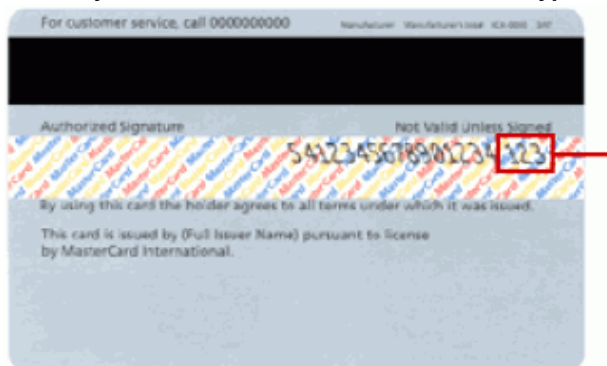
For customer service, call 0000000000

Manufacturer Manufacturer's Issue ICA 0000 3AY

Authorized Signature

Not Valid Unless Signed

5412345678901234 123

MasterCard MasterCard MasterCard MasterCard MasterCard MasterCard

By using this card the holder agrees to all terms under which it was issued.

This card is issued by (Full Issuer Name) pursuant to license by MasterCard International.